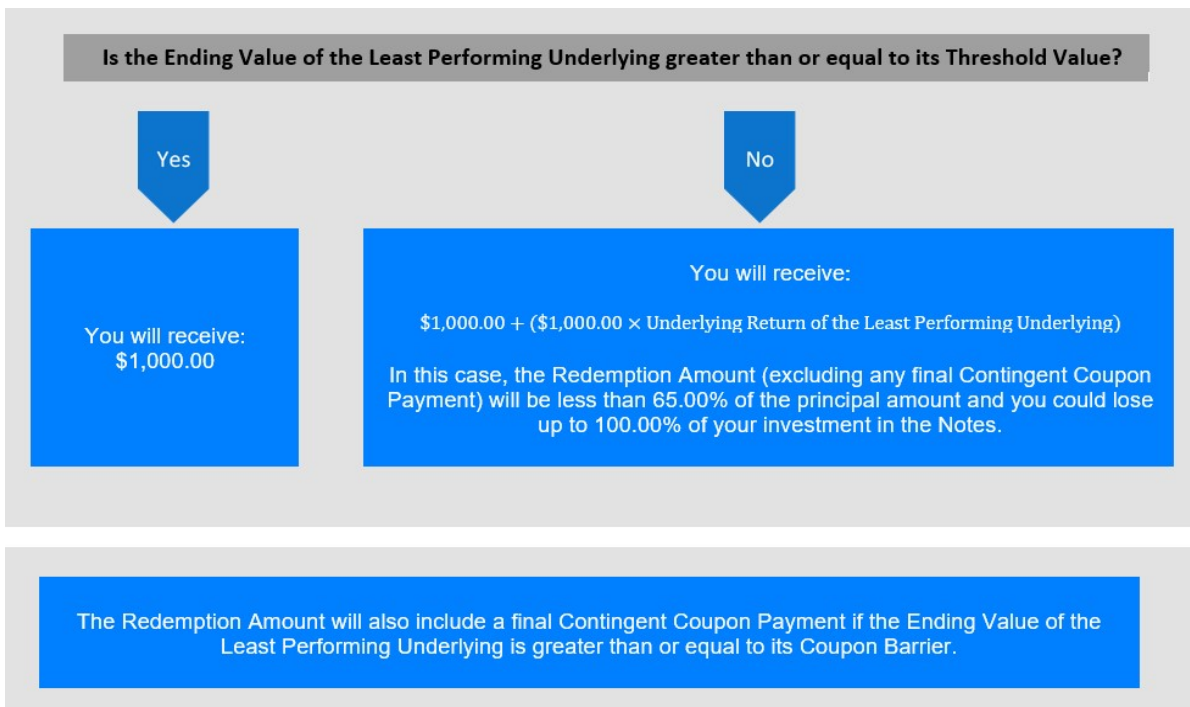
Is the Ending Value of the Least Performing Underlying greater than or equal to its Threshold Value?

Yes

No

You will receive:
$1,000.00

You will receive:

$\$1{,}000.00 + (\$1{,}000.00 \times \text{Underlying Return of the Least Performing Underlying})$

In this case, the Redemption Amount (excluding any final Contingent Coupon Payment) will be less than 65.00% of the principal amount and you could lose up to 100.00% of your investment in the Notes.

The Redemption Amount will also include a final Contingent Coupon Payment if the Ending Value of the Least Performing Underlying is greater than or equal to its Coupon Barrier.